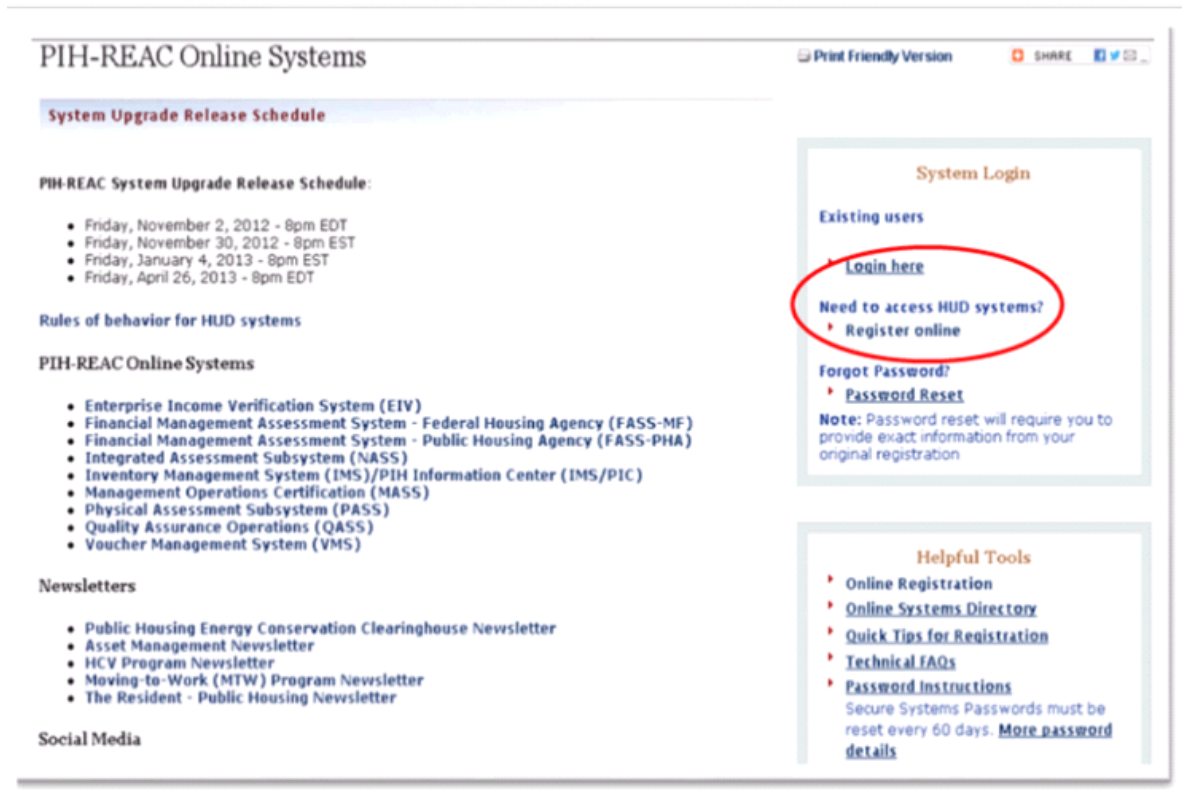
PIH-REAC Online Systems

Print Friendly Version

SHARE

System Upgrade Release Schedule

PIH-REAC System Upgrade Release Schedule:

- Friday, November 2, 2012 - 8pm EDT
- Friday, November 30, 2012 - 8pm EST
- Friday, January 4, 2013 - 8pm EST
- Friday, April 26, 2013 - 8pm EDT

Rules of behavior for HUD systems

PIH-REAC Online Systems

- Enterprise Income Verification System (EIV)
- Financial Management Assessment System - Federal Housing Agency (FASS-MF)
- Financial Management Assessment System - Public Housing Agency (FASS-PHA)
- Integrated Assessment Subsystem (NASS)
- Inventory Management System (IMS)/PIH Information Center (IMS/PIC)
- Management Operations Certification (MASS)
- Physical Assessment Subsystem (PASS)
- Quality Assurance Operations (QASS)
- Voucher Management System (VMS)

Newsletters

- Public Housing Energy Conservation Clearinghouse Newsletter
- Asset Management Newsletter
- HCV Program Newsletter
- Moving-to-Work (MTW) Program Newsletter
- The Resident - Public Housing Newsletter

Social Media

System Login

Existing users

Login here

Need to access HUD systems?

Register online

Forgot Password?

Password Reset

Note: Password reset will require you to provide exact information from your original registration

Helpful Tools

Online Registration

Online Systems Directory

Quick Tips for Registration

Technical FAQs

Password Instructions

Secure Systems Passwords must be reset every 60 days. More password details